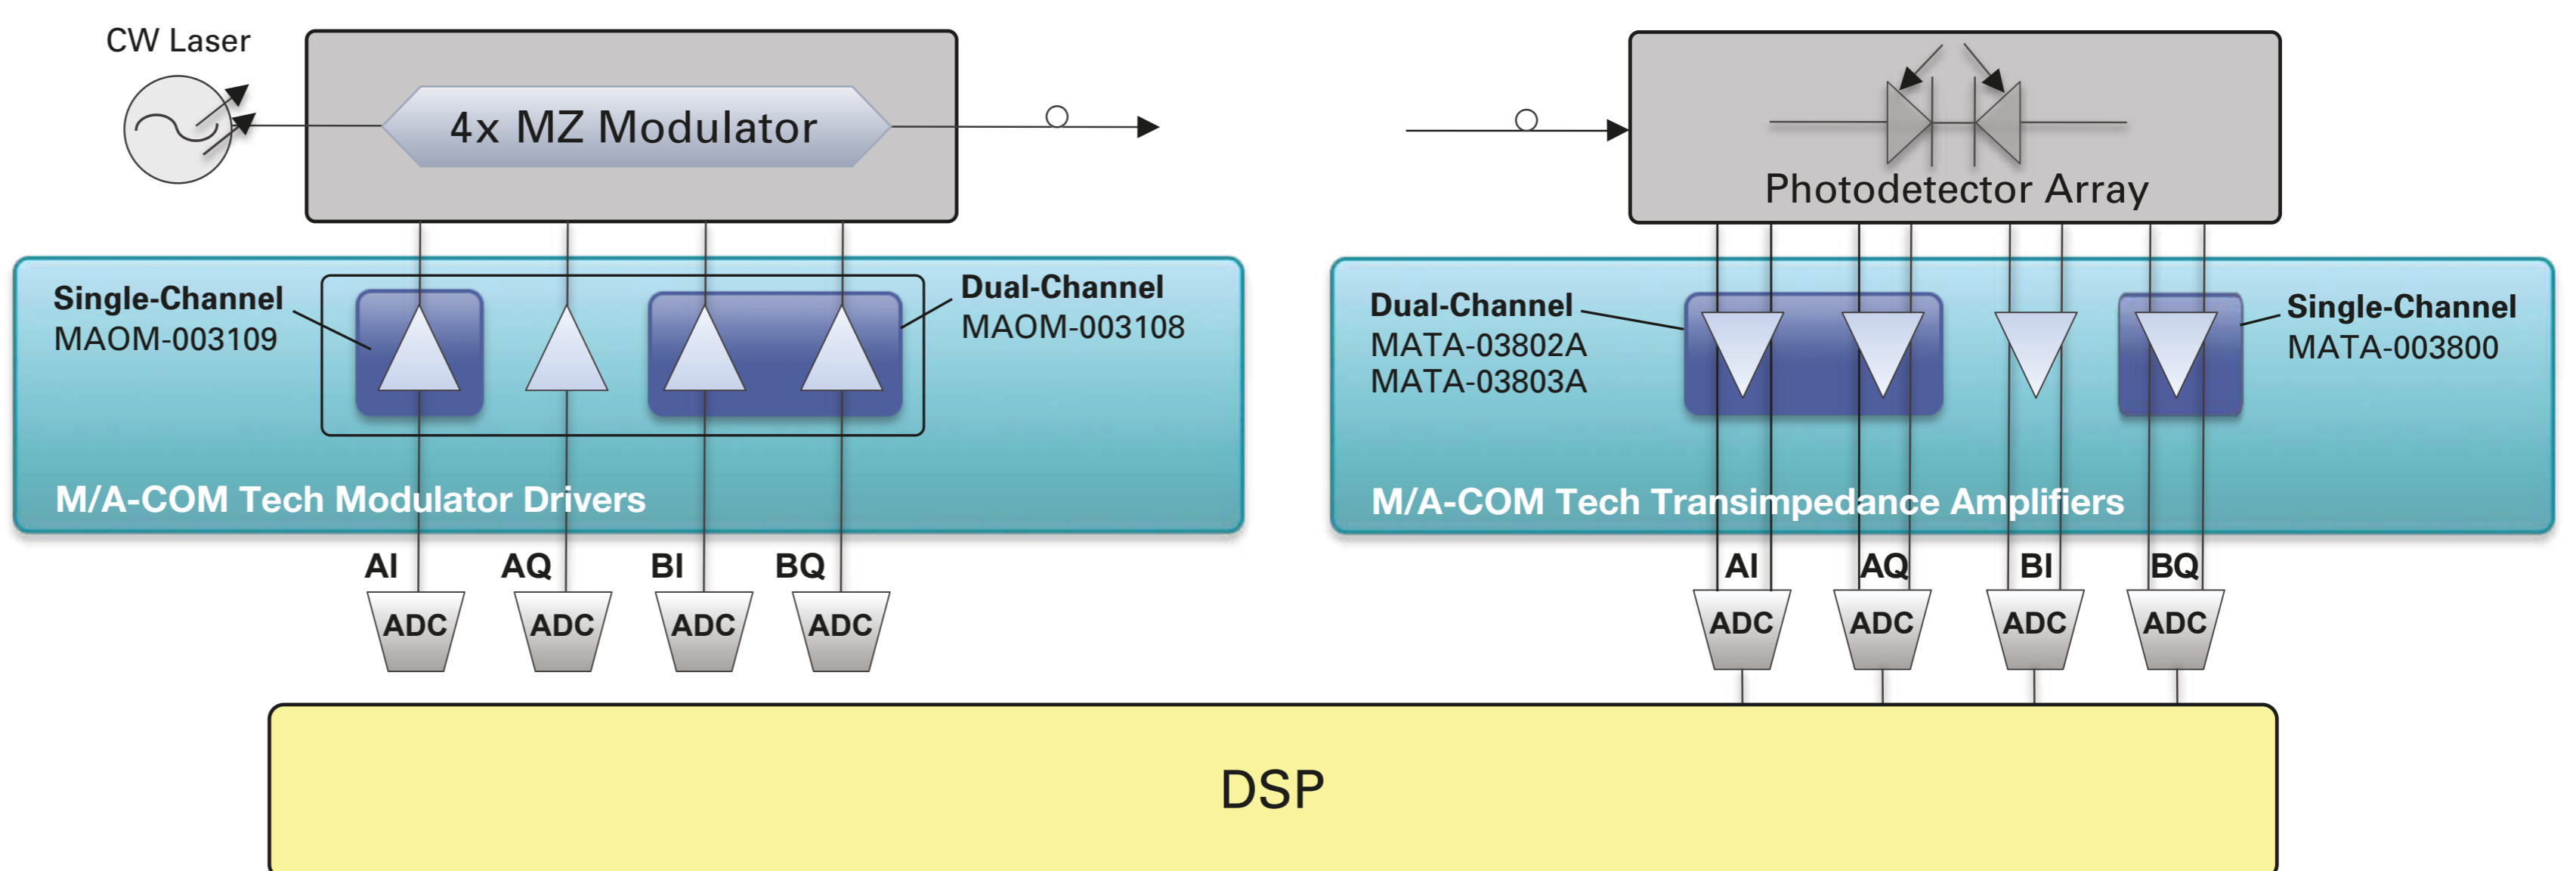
CW Laser

4x MZ Modulator

Photodetector Array

Single-Channel
MAOM-003109

Dual-Channel
MAOM-003108

M/A-COM Tech Modulator Drivers

Dual-Channel
MATA-03802A
MATA-03803A

Single-Channel
MATA-003800

M/A-COM Tech Transimpedance Amplifiers

AI AQ BI BQ

ADC ADC ADC ADC

AI AQ BI BQ

ADC ADC ADC ADC

DSP